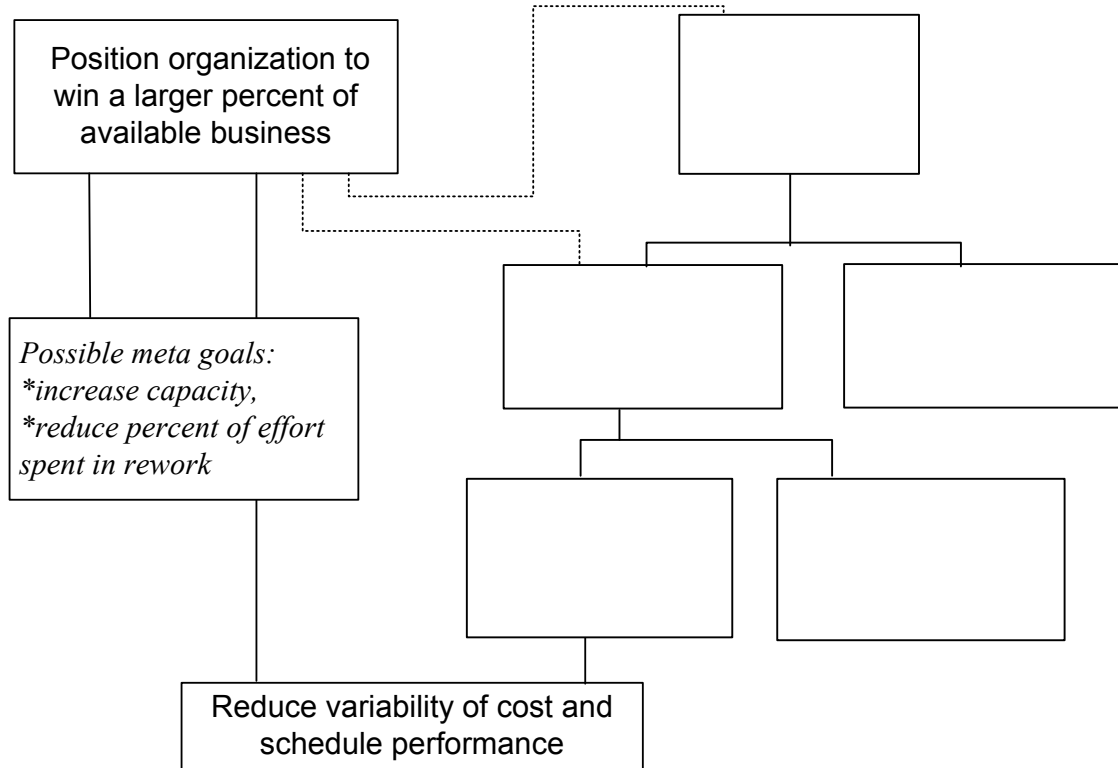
Position organization to win a larger percent of available business

Possible meta goals:
*increase capacity,
*reduce percent of effort spent in rework

Reduce variability of cost and schedule performance